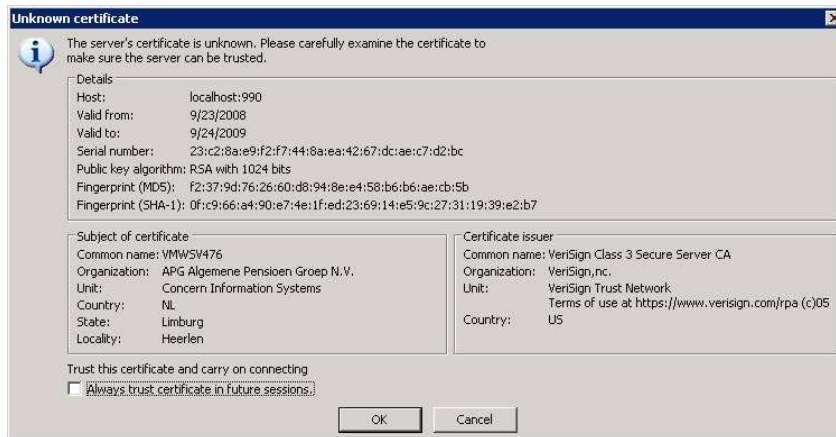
Unknown certificate

The server's certificate is unknown. Please carefully examine the certificate to make sure the server can be trusted.

Details
Host: localhost:990
Valid from: 9/23/2008
Valid to: 9/24/2009
Serial number: 23:c2:8a:e9:f2:f7:44:8a:ea:42:67:dc:ae:c7:d2:bc
Public key algorithm: RSA with 1024 bits
Fingerprint (MD5): f2:37:9d:76:26:60:d8:94:8e:e4:58:b6:b6:ae:cb:5b
Fingerprint (SHA-1): 0f:c9:66:a4:90:e7:4e:1f:ed:23:69:14:e5:9c:27:31:19:39:e2:b7

Subject of certificate
Common name: VMWSV476
Organization: APG Algemene Pensioen Groep N.V.
Unit: Concern Information Systems
Country: NL
State: Limburg
Locality: Heerlen

Certificate issuer
Common name: VeriSign Class 3 Secure Server CA
Organization: VeriSign,nc.
Unit: VeriSign Trust Network
Terms of use at https://www.verisign.com/rpa (c)05
Country: US

Trust this certificate and carry on connecting
Always trust certificate in future sessions.

OK
Cancel